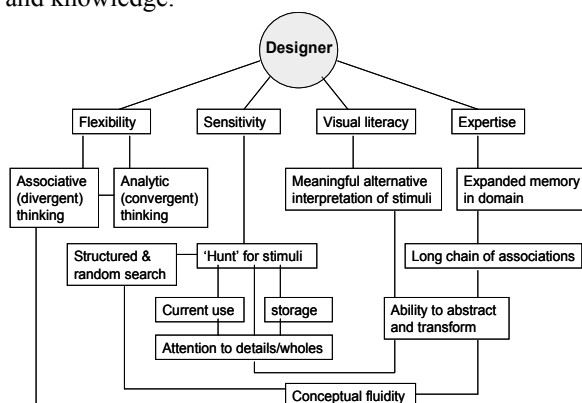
and knowledge.

Designer

Flexibility

Sensitivity

Visual literacy

Expertise

Associative (divergent) thinking

Analytic (convergent) thinking

Meaningful alternative interpretation of stimuli

Expanded memory in domain

Structured & random search

'Hunt' for stimuli

Long chain of associations

Current use

storage

Ability to abstract and transform

Attention to details/wholes

Conceptual fluidity